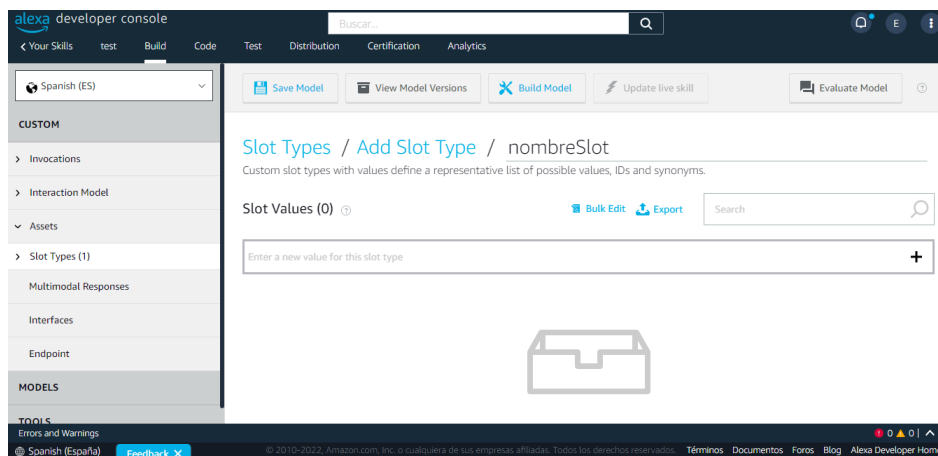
alexa developer console

Buscar...

E

< Your Skills test Build Code Test Distribution Certification Analytics

Spanish (ES)

CUSTOM

> Invocations

> Interaction Model

Assets

> Slot Types (1)

Multimodal Responses

Interfaces

Endpoint

MODELS

TOOLS

Save Model View Model Versions Build Model Update live skill Evaluate Model

Slot Types / Add Slot Type / nombreSlot

Custom slot types with values define a representative list of possible values, IDs and synonyms.

Slot Values (0)

Bulk Edit Export

Search

Enter a new value for this slot type

+

Errors and Warnings

0 0

Spanish (España) Feedback

© 2010-2022, Amazon.com, Inc. o cualquiera de sus empresas afiliadas. Todos los derechos reservados. Términos Documentos Foros Blog Alexa Developer Hom